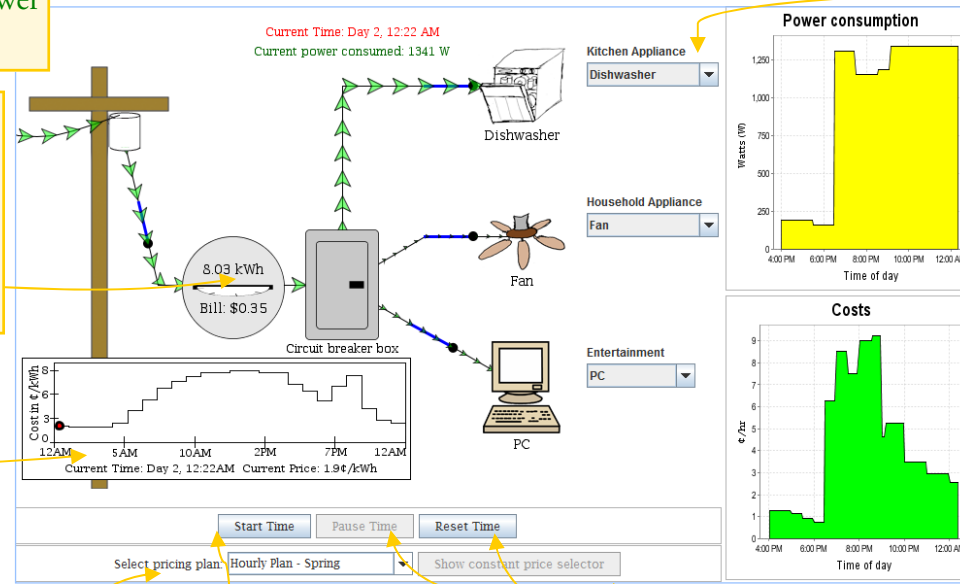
wer

Current Time: Day 2, 12:22 AM
Current power consumed: 1341 W

Kitchen Appliance
Dishwasher

Dishwasher

Household Appliance
Fan

Fan

Entertainment
PC

PC

8.03 kWh
Bill: $0.35

Circuit breaker box

Cost in ¢/kWh
8
6
4
2
0
12AM 5AM 10AM 2PM 7PM 12AM
Current Time: Day 2, 12:22AM Current Price: 1.9¢/kWh

Power consumption
Watts (W)
1,250
1,000
750
500
250
0
4:00 PM 6:00 PM 8:00 PM 10:00 PM 12:00 A
Time of day

Costs
¢/hr
9
8
7
6
5
4
3
2
1
0
4:00 PM 6:00 PM 8:00 PM 10:00 PM 12:00 A
Time of day

Start Time
Pause Time
Reset Time

Select pricing plan:
Hourly Plan - Spring
Show constant price selector